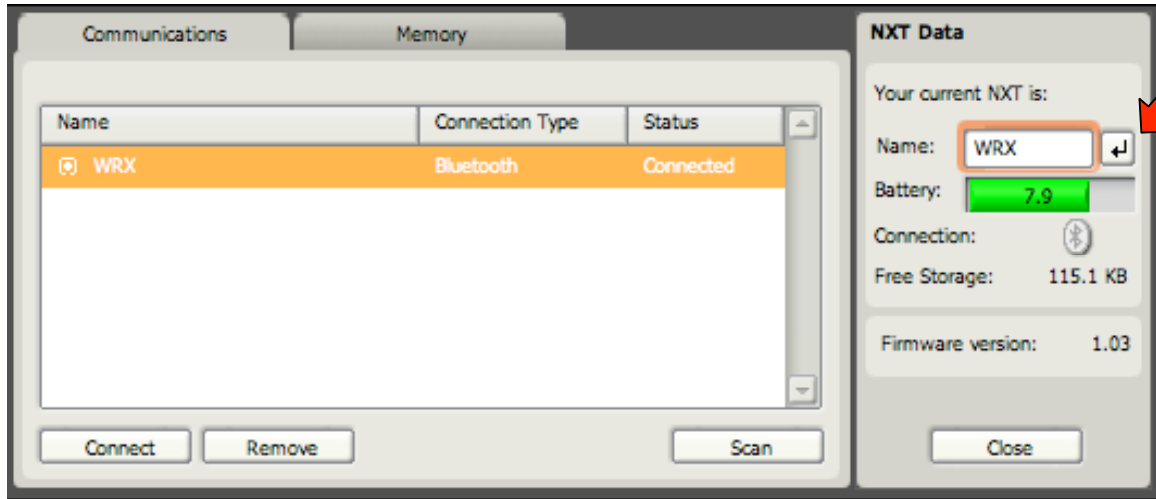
Communications
Memory

| Name | Connection Type | Status |
|---|---|---|
| WRX | Bluetooth | Connected |

Connect
Remove
Scan

NXT Data

Your current NXT is:

Name: WRX

Battery: 7.9

Connection:

Free Storage: 115.1 KB

Firmware version: 1.03

Close